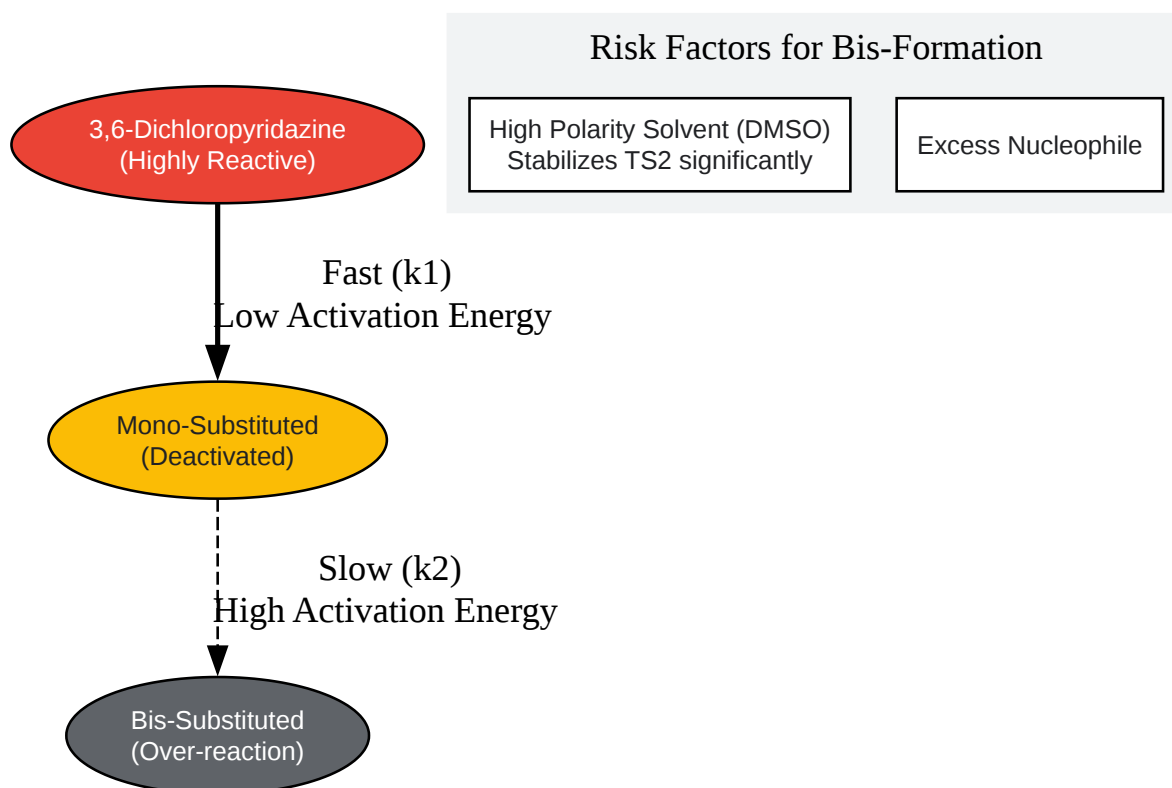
Risk Factors for Bis-Formation

High Polarity Solvent (DMSO)
Stabilizes TS2 significantly

Excess Nucleophile

3,6-Dichloropyridazine
(Highly Reactive)

Fast (k1)
Low Activation Energy

Mono-Substituted
(Deactivated)

Slow (k2)
High Activation Energy

Bis-Substituted
(Over-reaction)